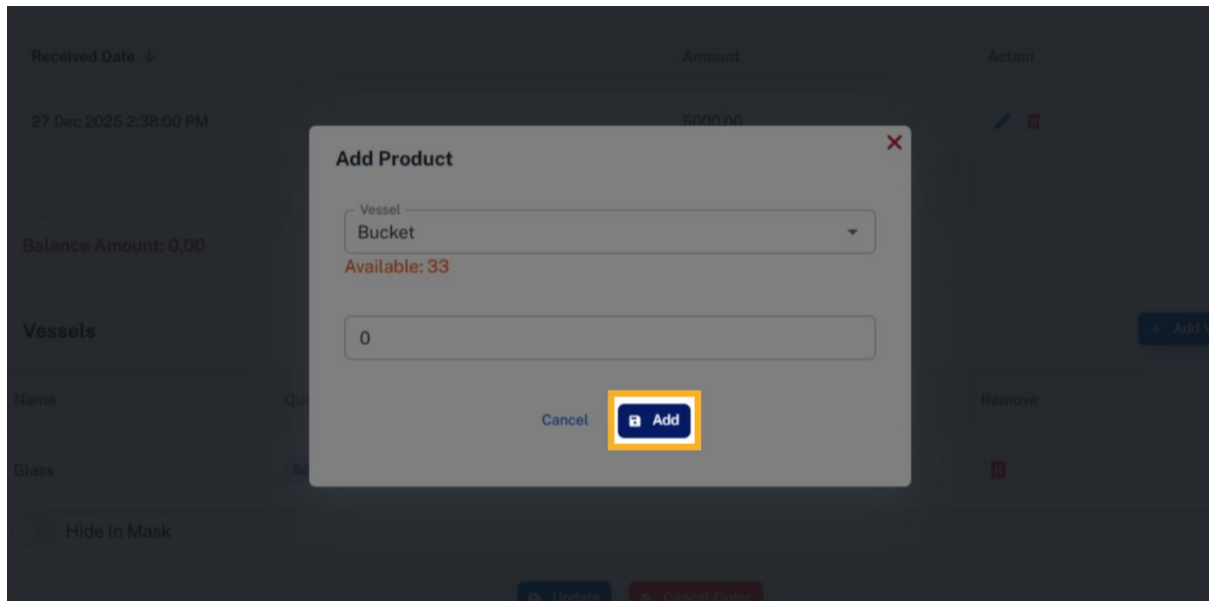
Received Date ↓

Amount

Action

27 Dec 2025 2:38:00 PM

5000.00

Balance Amount: 0.00

Vessels

Name

Qu

Remove

Glass

50

Hide in Mask

Update

Cancel Order

Add Product

×

Vessel

Bucket

Available: 33

0

Cancel

Add